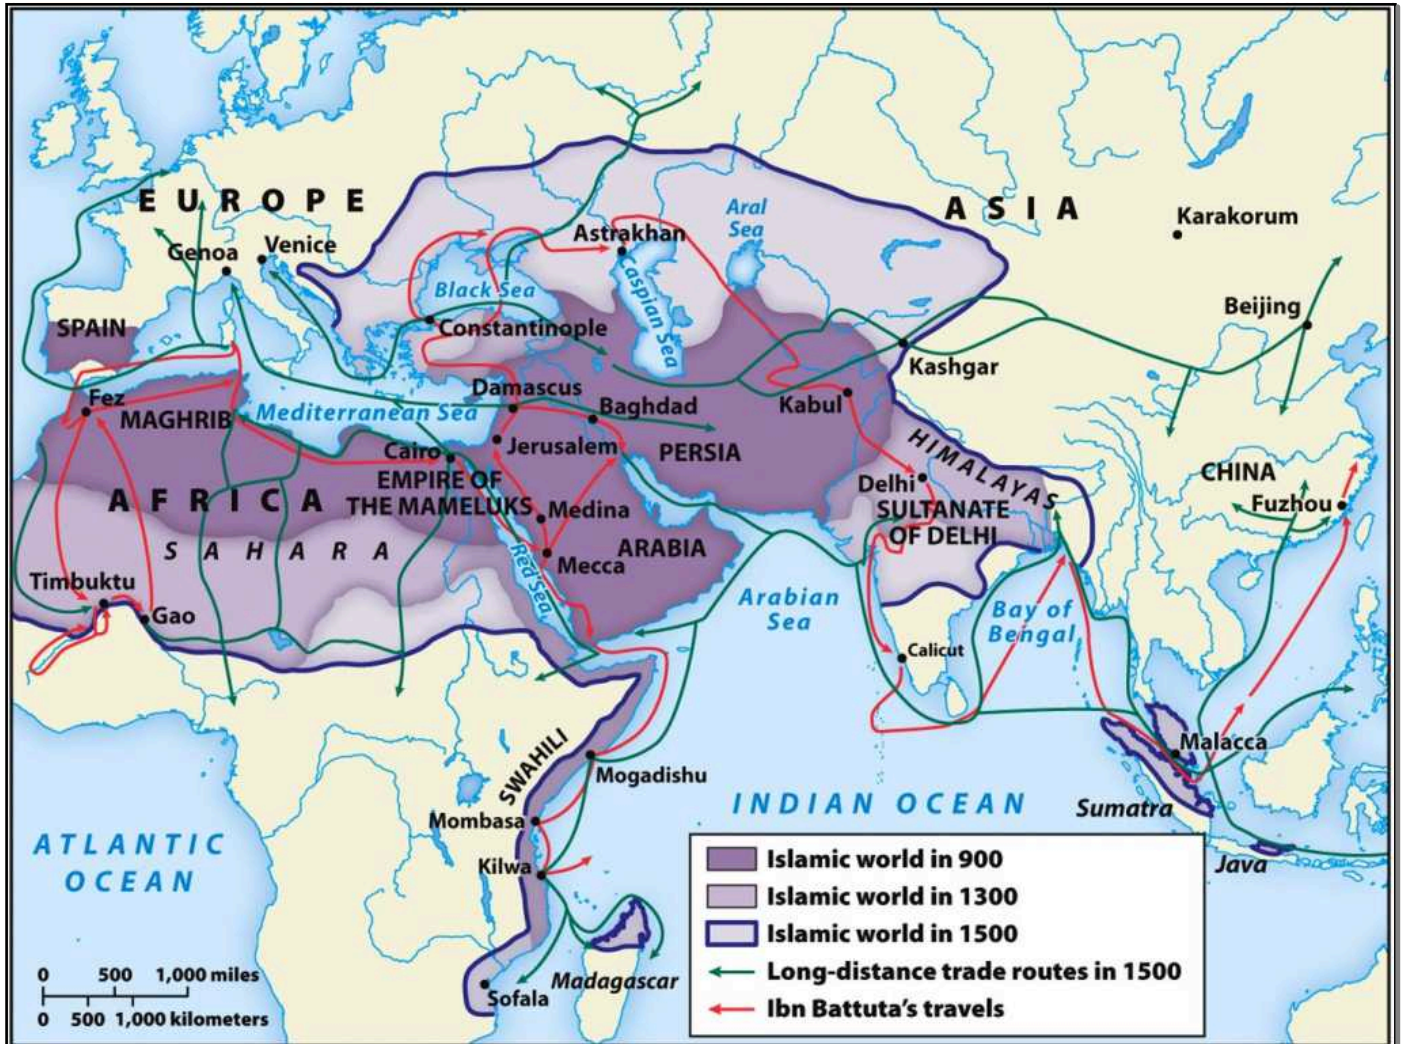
EUROPE
ASIA
Karakorum
Aral Sea
Astrakhan
Genoa
Venice
Black Sea
Caspian Sea
SPAIN
Constantinople
Beijing
Kashgar
Fez
Damascus
MAGHRIB
Mediterranean Sea
Baghdad
Kabul
Cairo
Jerusalem
PERSIA
HIMALAYAS
EMPIRE OF THE MAMELUKS
CHINA
AFRICA
Medina
Delhi
SULTANATE OF DELHI
Fuzhou
SAHARA
Mecca
ARABIA
Red Sea
Timbuktu
Gao
Arabian Sea
Bay of Bengal
Calicut
Malacca
SWAHILI
Mogadishu
INDIAN OCEAN
Sumatra
Mombasa
ATLANTIC OCEAN
Kilwa
Java
Madagascar
Sofala
0 500 1,000 miles
0 500 1,000 kilometers

Islamic world in 900
Islamic world in 1300
Islamic world in 1500
Long-distance trade routes in 1500
Ibn Battuta's travels